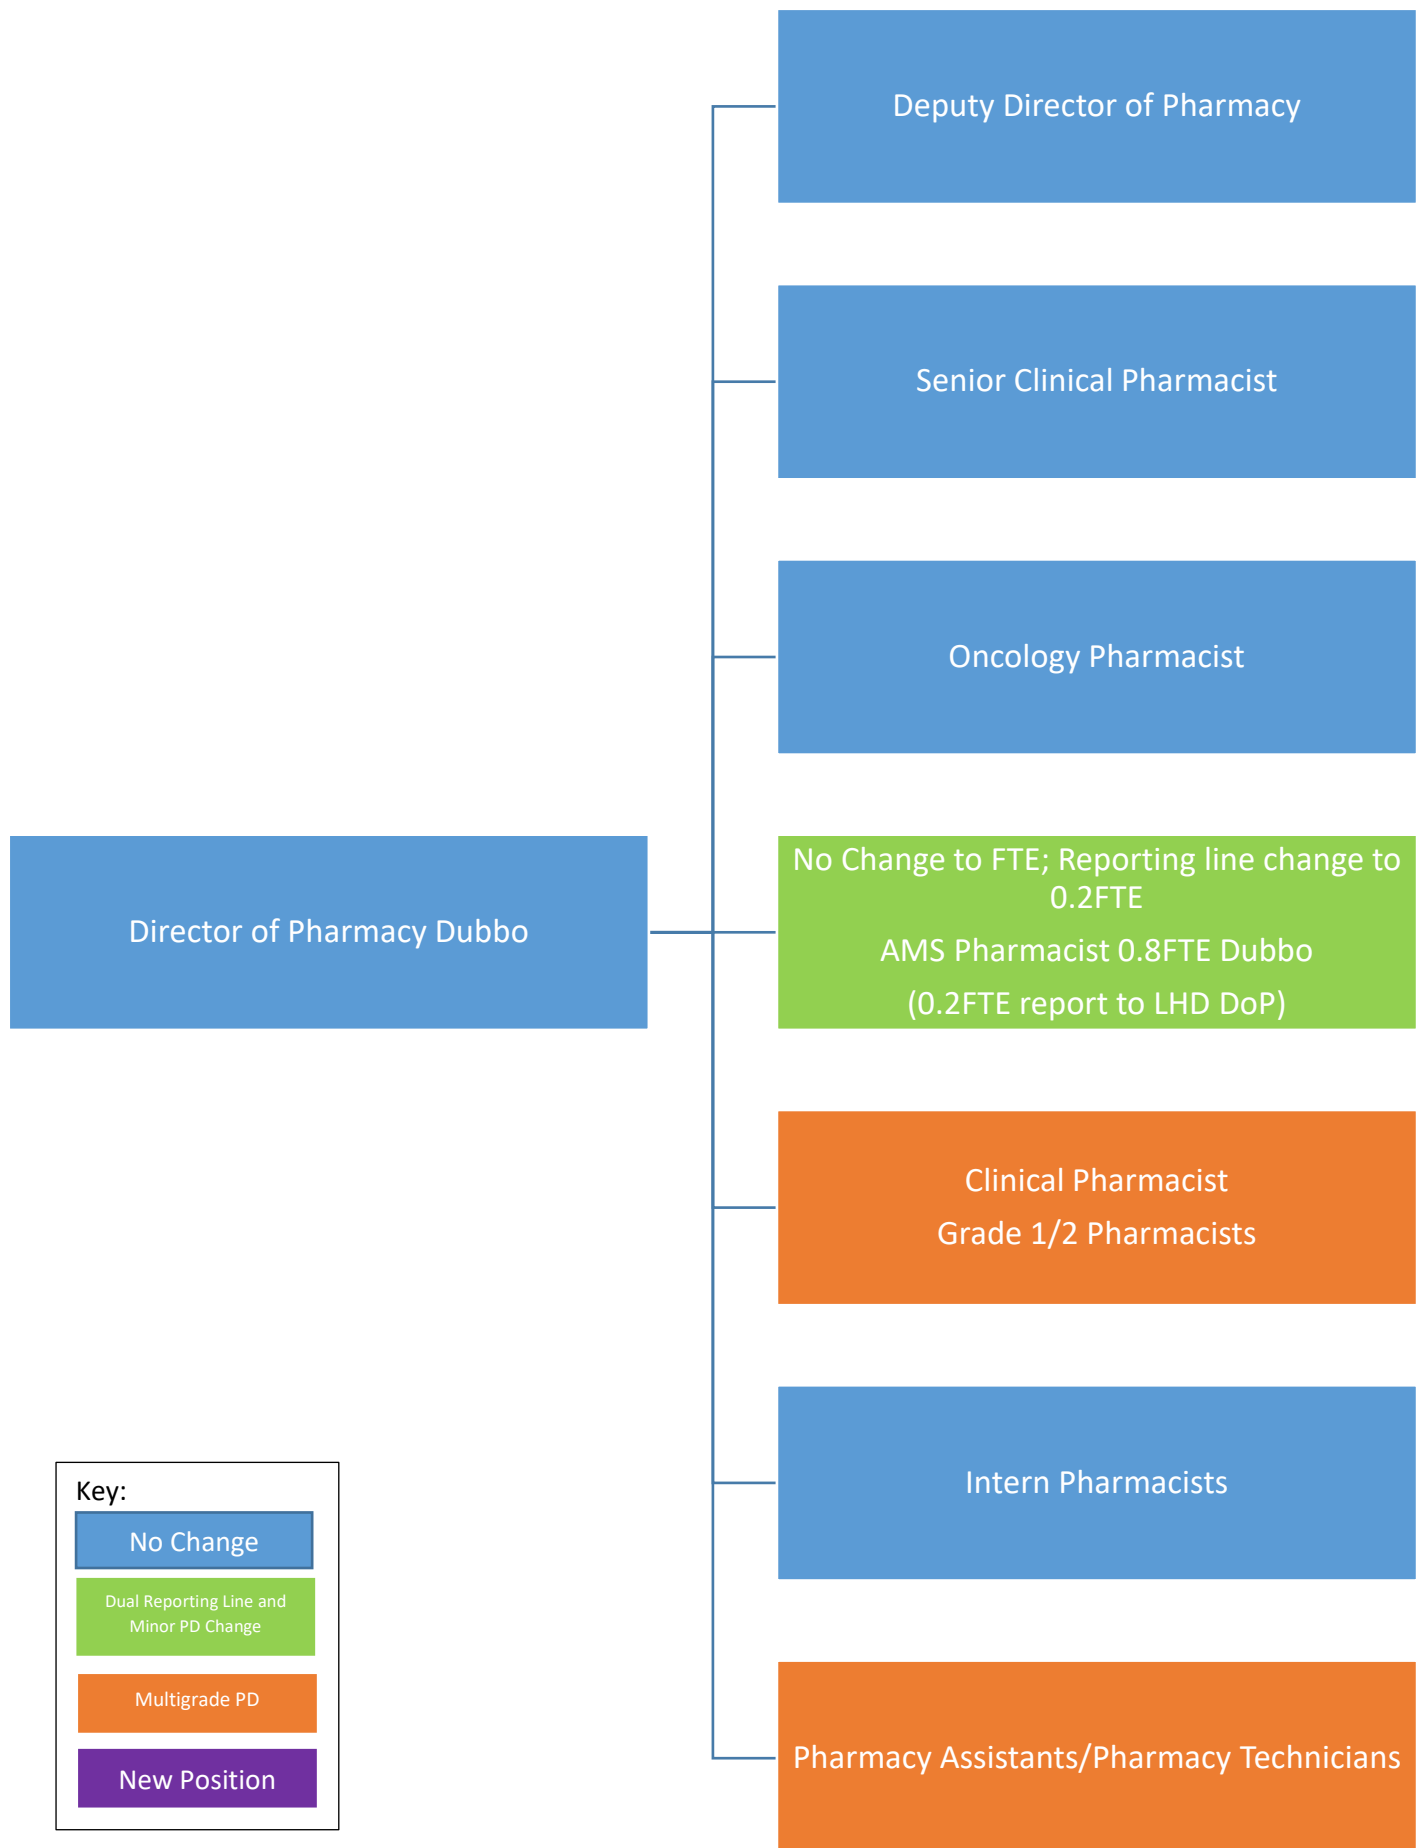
Deputy Director of Pharmacy

Senior Clinical Pharmacist

Oncology Pharmacist

Director of Pharmacy Dubbo

No Change to FTE; Reporting line change to 0.2FTE

AMS Pharmacist 0.8FTE Dubbo

(0.2FTE report to LHD DoP)

Clinical Pharmacist

Grade 1/2 Pharmacists

Intern Pharmacists

Key:

No Change

Dual Reporting Line and Minor PD Change

Multigrade PD

New Position

Pharmacy Assistants/Pharmacy Technicians